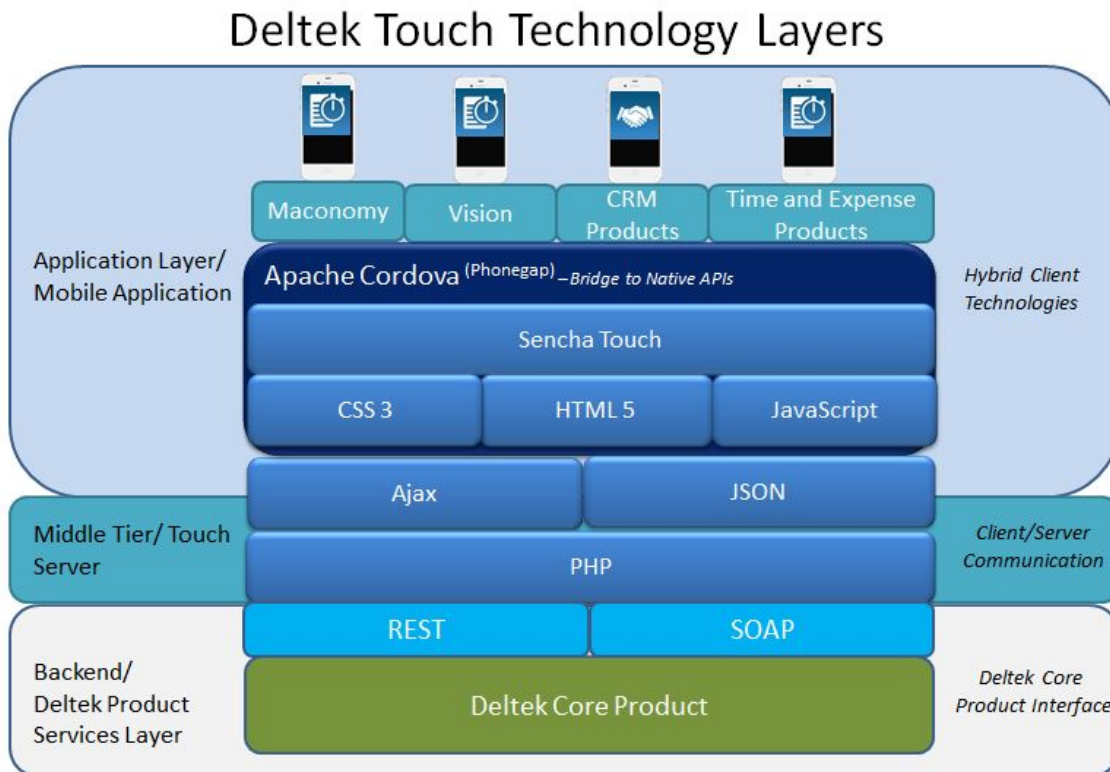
Deltek Touch Technology Layers

Maconomy

Vision

CRM Products

Time and Expense Products

Application Layer/ Mobile Application

Apache Cordova $^{(Phonegap)}$ – Bridge to Native APIs

Hybrid Client Technologies

Sencha Touch

CSS 3

HTML 5

JavaScript

Ajax

JSON

Middle Tier/ Touch Server

PHP

Client/Server Communication

REST

SOAP

Backend/ Deltek Product Services Layer

Deltek Core Product

Deltek Core Product Interface